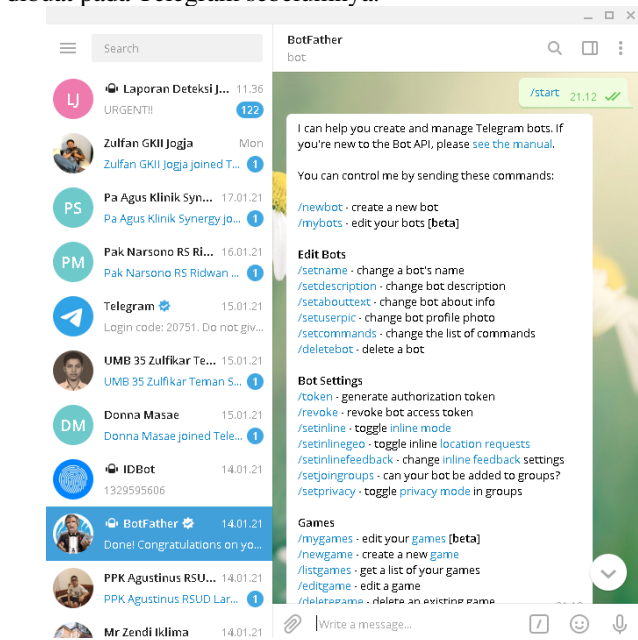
dibuat pada Telegram sebelumnya.

Search

LJ Laporan Deteksi J... 11.36
URGENT!! 122

Zulfan GKII Jogja Mon
Zulfan GKII Jogja joined T... 1

PS Pa Agus Klinik Syn... 17.01.21
Pa Agus Klinik Synergy jo... 1

PM Pak Narsono RS Ri... 16.01.21
Pak Narsono RS Ridwan ... 1

Telegram 15.01.21
Login code: 20751. Do not giv...

UMB 35 Zulfikar Te... 15.01.21
UMB 35 Zulfikar Teman S... 1

DM Donna Masae 15.01.21
Donna Masae joined Tele... 1

IDBot 14.01.21
1329595606

BotFather 14.01.21
Done! Congratulations on yo...

PPK Agustinus RSU... 14.01.21
PPK Agustinus RSUD Lar... 1

Mr Zendi Iklima 14.01.21

BotFather
bot

/start 21.12

I can help you create and manage Telegram bots. If you're new to the Bot API, please see the manual.

You can control me by sending these commands:

/newbot - create a new bot
/mybots - edit your bots [beta]

Edit Bots
/setname - change a bot's name
/setdescription - change bot description
/setabouttext - change bot about info
/setuserpic - change bot profile photo
/setcommands - change the list of commands
/deletebot - delete a bot

Bot Settings
/token - generate authorization token
/revoke - revoke bot access token
/setinline - toggle inline mode
/setinlinegeo - toggle inline location requests
/setinlinefeedback - change inline feedback settings
/setjoingroups - can your bot be added to groups?
/setprivacy - toggle privacy mode in groups

Games
/mygames - edit your games [beta]
/newgame - create a new game
/listgames - get a list of your games
/editgame - edit a game
/deletegame - delete an existing game

Write a message...